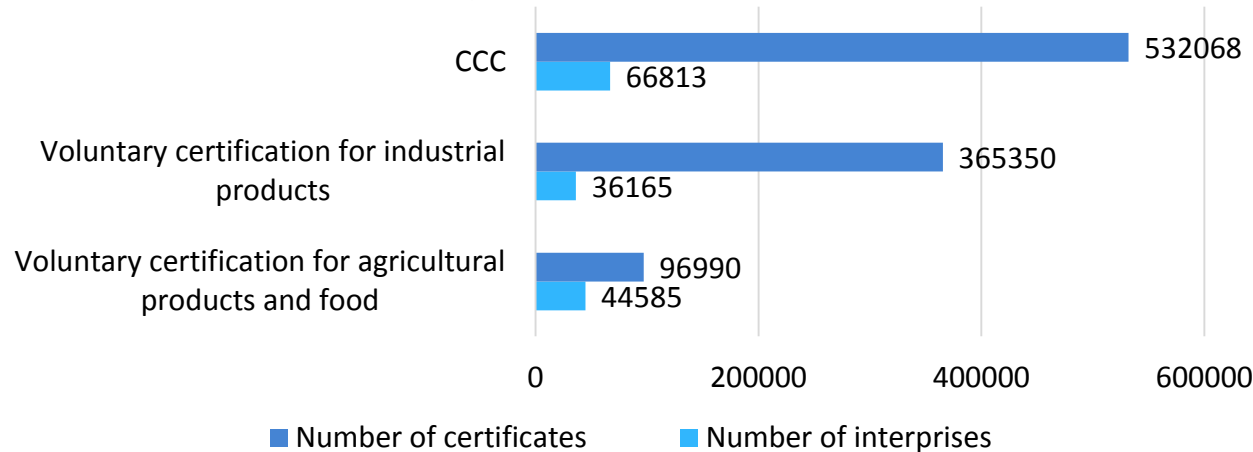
CCC
532068
66813
Voluntary certification for industrial products
365350
36165
Voluntary certification for agricultural products and food
96990
44585
0
200000
400000
600000
Number of certificates
Number of interprises